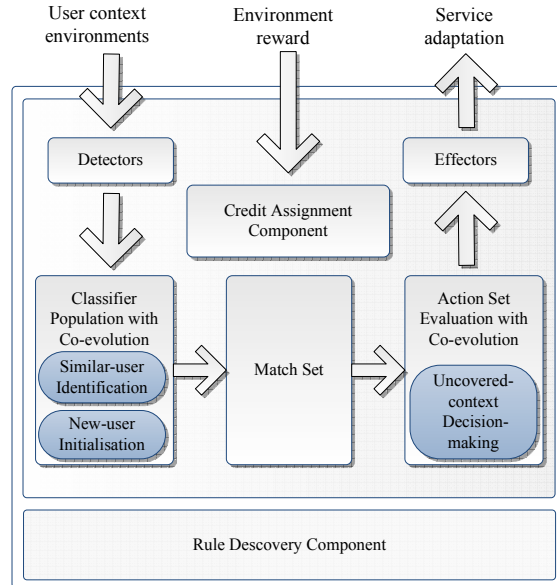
User context environments

Environment reward

Service adaptation

Detectors

Effectors

Credit Assignment Component

Classifier Population with Co-evolution

Similar-user Identification

New-user Initialisation

Match Set

Action Set Evaluation with Co-evolution

Uncovered-context Decision-making

Rule Descovery Component